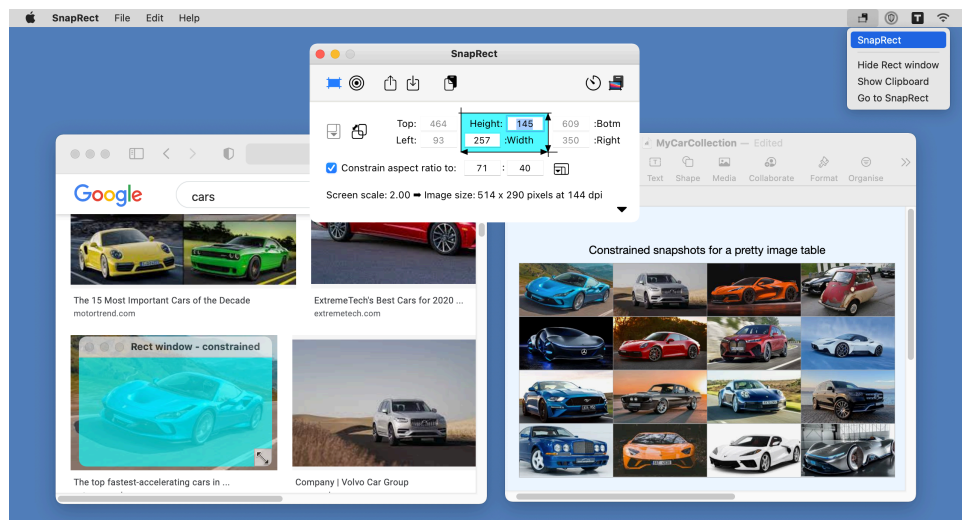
SnapRect File Edit Help

SnapRect
Hide Rect window
Show Clipboard
Go to SnapRect

SnapRect

Top: 464
Left: 93
Height: 145
257 :Width
609 :Botm
350 :Right

Constrain aspect ratio to: 71 : 40

Screen scale: 2.00 ➡ Image size: 514 x 290 pixels at 144 dpi

Google cars

The 15 Most Important Cars of the Decade
motortrend.com

ExtremeTech's Best Cars for 2020 ...
extremetech.com

Rect window - constrained

The top fastest-accelerating cars in ...

Company | Volvo Car Group

MyCarCollection — Edited

Text Shape Media Collaborate Format Organise

Constrained snapshots for a pretty image table